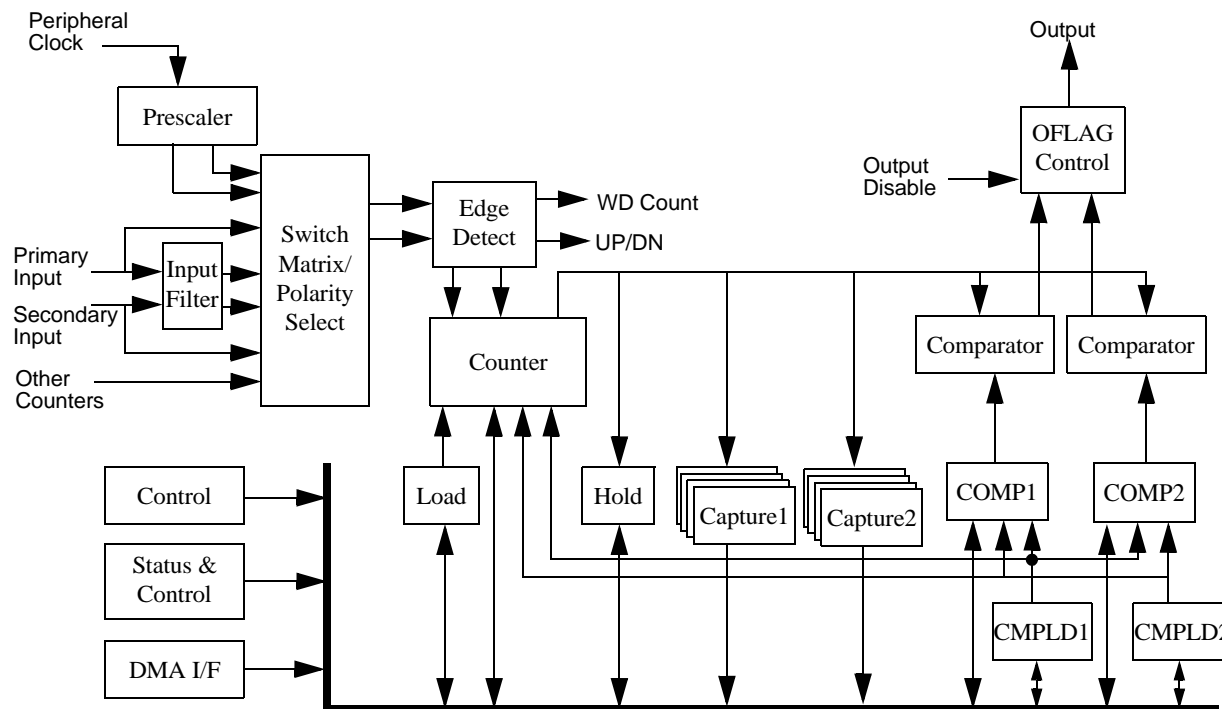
Peripheral Clock

Prescaler

Primary Input

Secondary Input

Other Counters

Input Filter

Switch Matrix/ Polarity Select

Edge Detect

WD Count

UP/DN

Counter

Output

OFLAG Control

Output Disable

Comparator

Comparator

Control

Status & Control

DMA I/F

Load

Hold

Capture1

Capture2

COMP1

COMP2

CMPLD1

CMPLD2